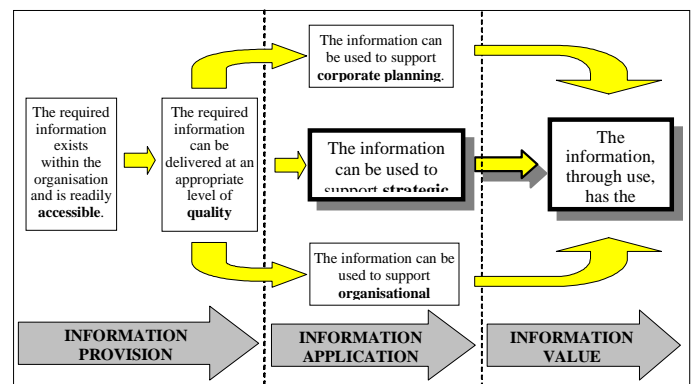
The required information exists within the organisation and is readily **accessible**.

The required information can be delivered at an appropriate level of **quality**

The information can be used to support **corporate planning**.

The information can be used to support **strategic** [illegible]

The information can be used to support **organisational** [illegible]

The information, through use, has the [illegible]

INFORMATION PROVISION

INFORMATION APPLICATION

INFORMATION VALUE